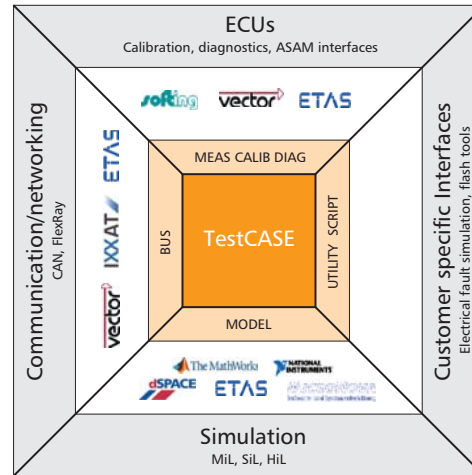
ECUs
Calibration, diagnostics, ASAM interfaces

softing vector ETAS

Communication/networking
CAN, FlexRay

ETAS IXXAT vector

MEAS CALIB DIAG

BUS

TestCASE

UTILITY SCRIPT

MODEL

Customer specific Interfaces
Electrical fault simulation, flash tools

The MathWorks NATIONAL INSTRUMENTS
dSPACE ETAS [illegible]

Simulation
MiL, SiL, HiL